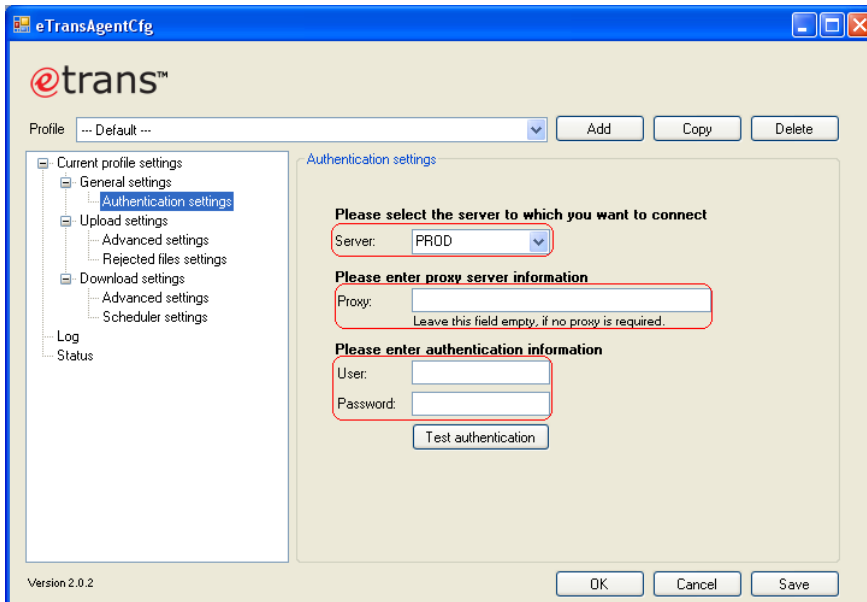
eTransAgentCfg

etrans™

Profile --- Default --- Add Copy Delete

Current profile settings
General settings
Authentication settings
Upload settings
Advanced settings
Rejected files settings
Download settings
Advanced settings
Scheduler settings
Log
Status

Authentication settings

Please select the server to which you want to connect

Server: PROD

Please enter proxy server information

Proxy:

Leave this field empty, if no proxy is required.

Please enter authentication information

User:

Password:

Test authentication

Version 2.0.2

OK Cancel Save